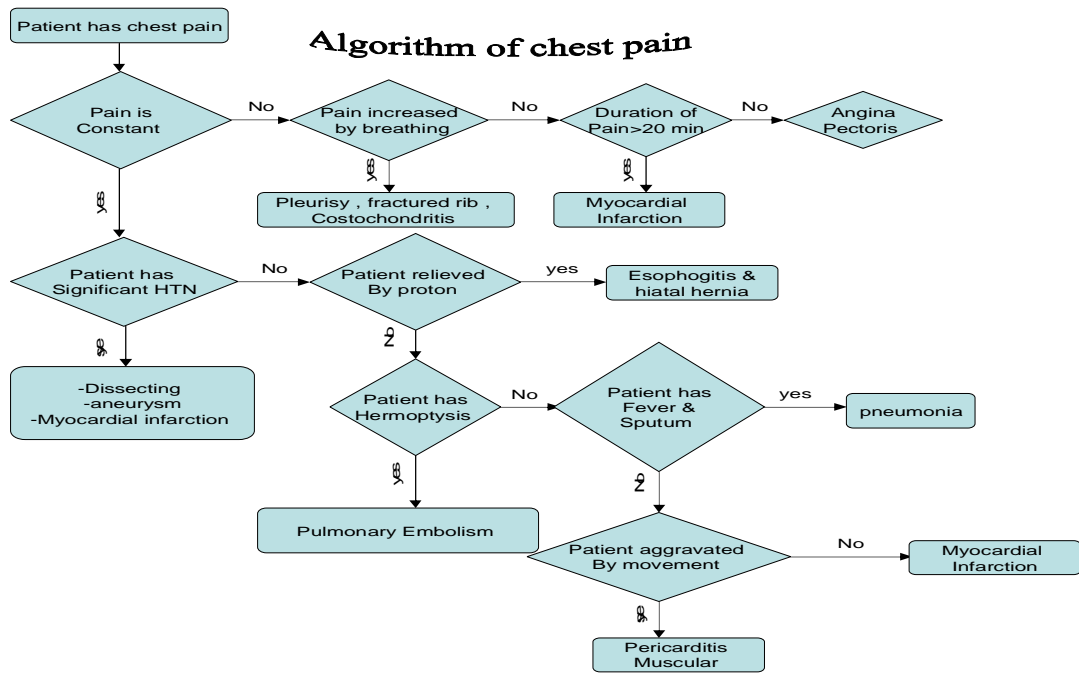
Patient has chest pain

Algorithm of chest pain

Pain is Constant

No

Pain increased by breathing

No

Duration of Pain>20 min

No

Angina Pectoris

yes

yes

yes

Pleurisy , fractured rib , Costochondritis

Myocardial Infarction

Patient has Significant HTN

No

Patient relieved By proton

yes

Esophogitis & hiatal hernia

yes

No

-Dissecting -aneurysm -Myocardial infarction

Patient has Hermoptysis

No

Patient has Fever & Sputum

yes

pneumonia

yes

No

Pulmonary Embolism

Patient aggravated By movement

No

Myocardial Infarction

yes

Pericarditis Muscular